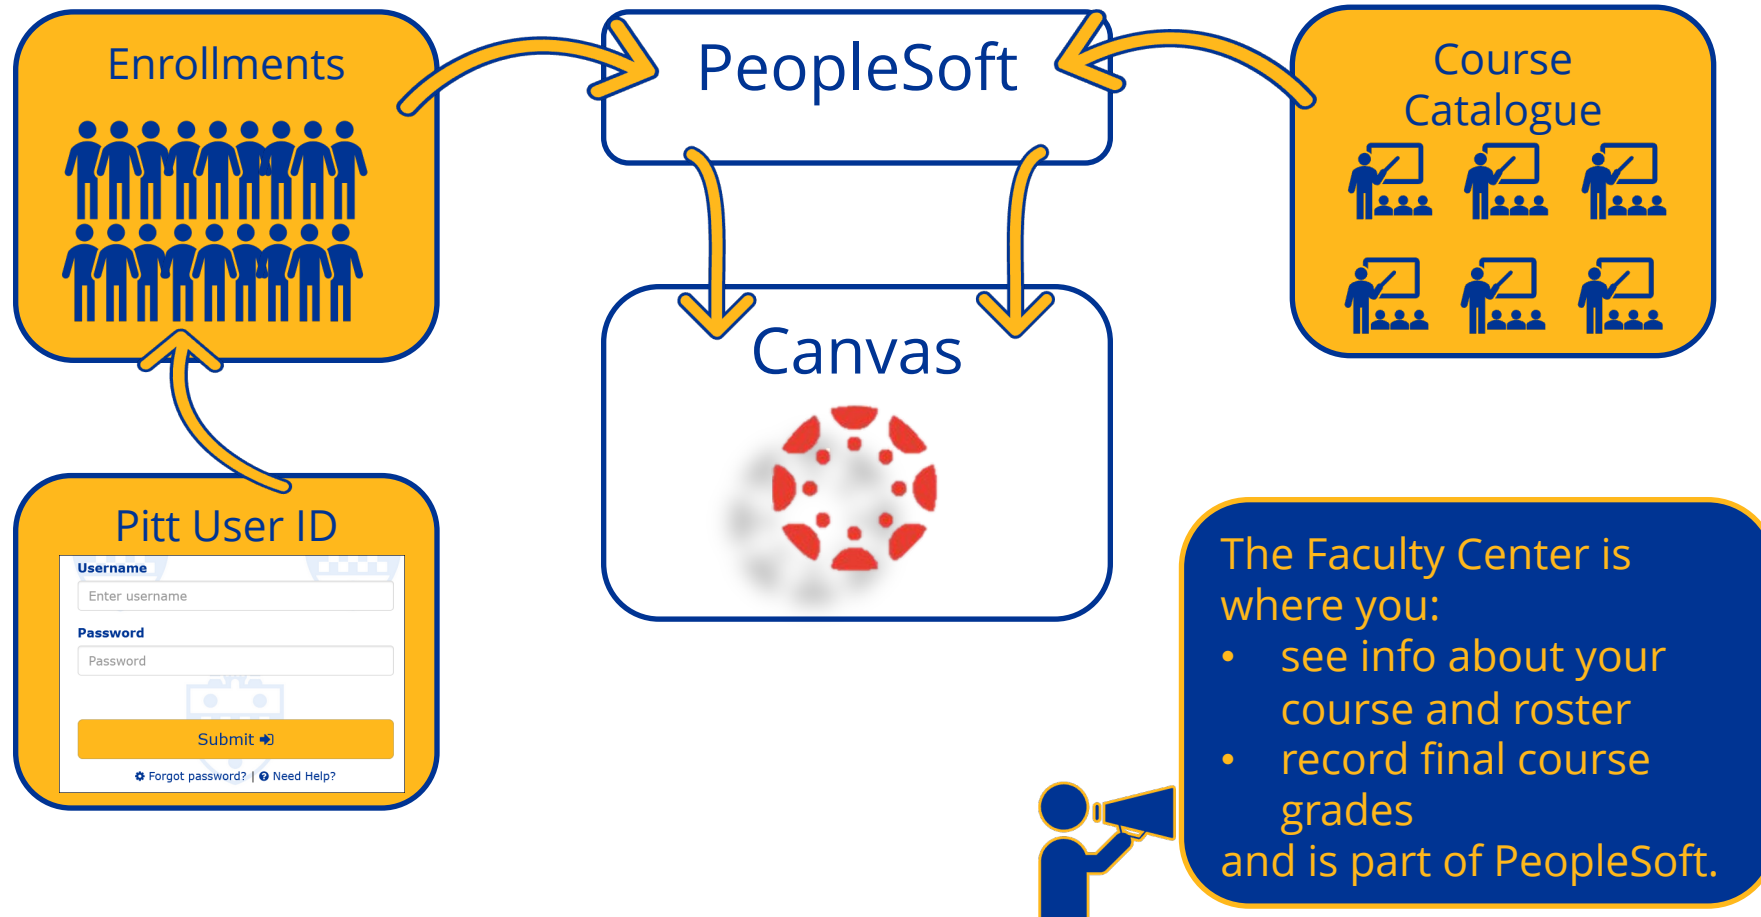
Enrollments

PeopleSoft

Course Catalogue

Canvas

Pitt User ID

Username

Enter username

Password

Password

Submit

Forgot password? | Need Help?

The Faculty Center is where you:
• see info about your course and roster
• record final course grades
and is part of PeopleSoft.